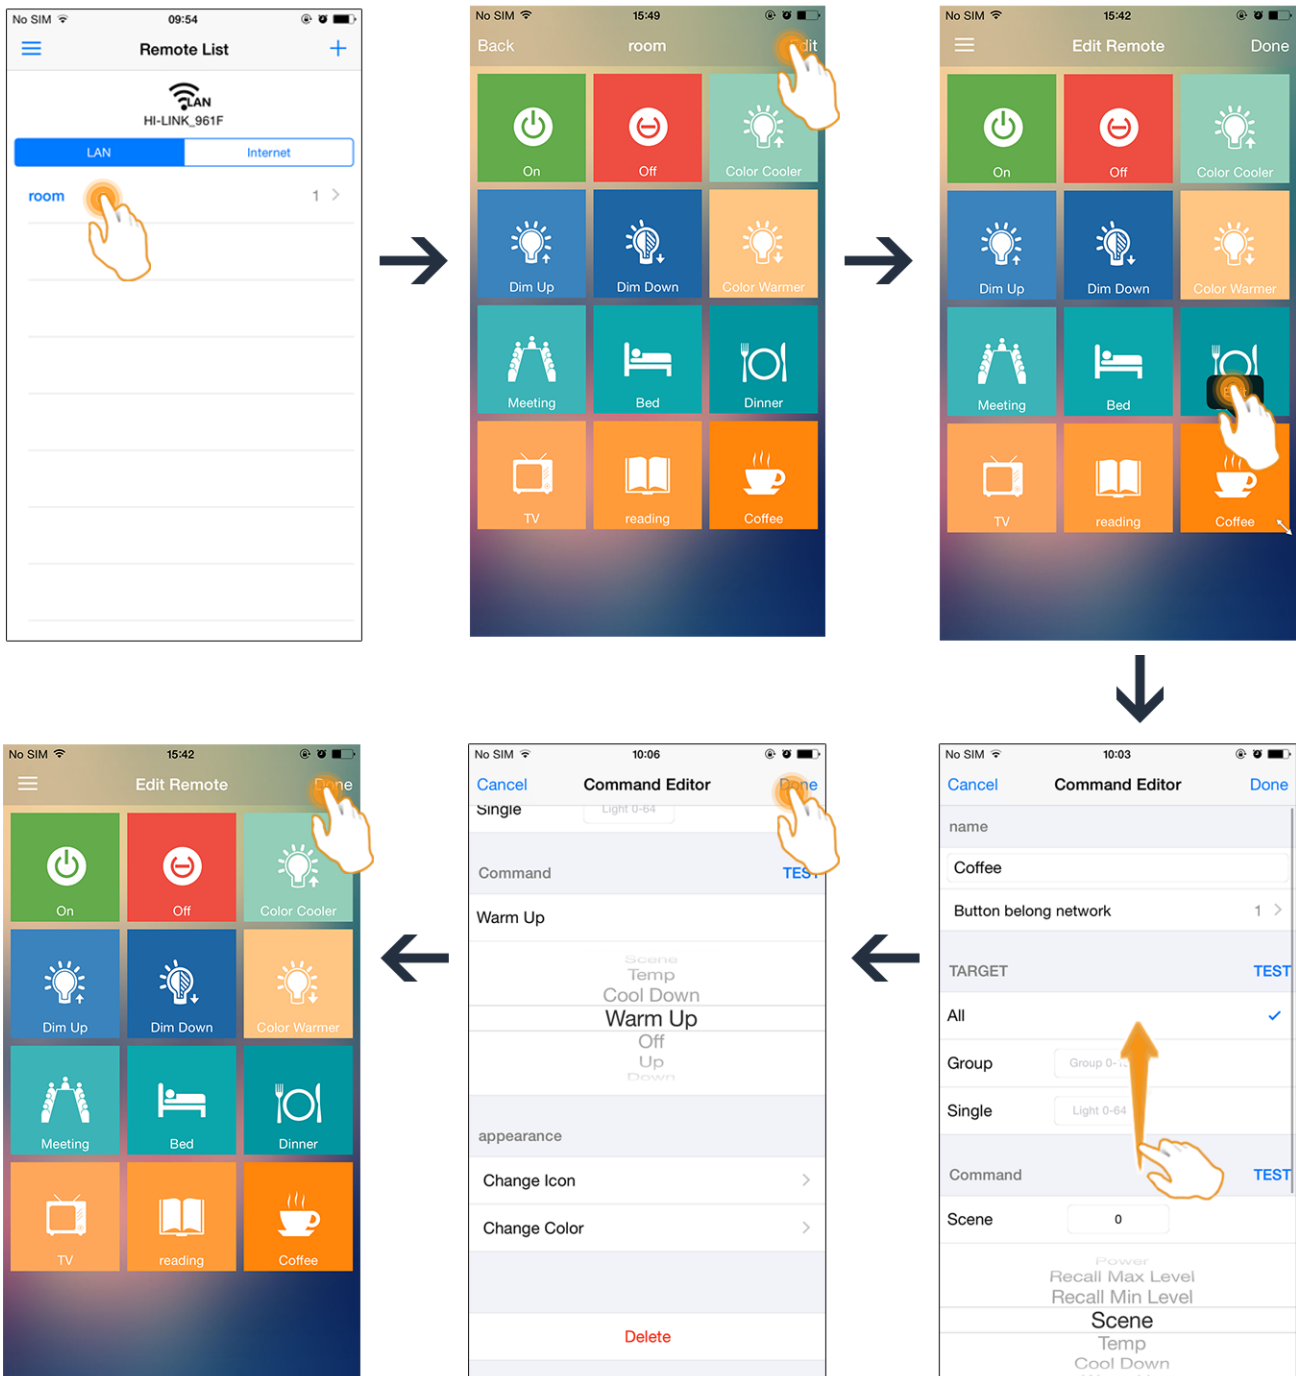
No SIM 09:54

Remote List

LAN
HI-LINK_961F

LAN Internet

room 1

No SIM 15:49

Back room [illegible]dit

On
Off
Color Cooler
Dim Up
Dim Down
Color Warmer
Meeting
Bed
Dinner
TV
reading
Coffee

No SIM 15:42

Edit Remote Done

On
Off
Color Cooler
Dim Up
Dim Down
Color Warmer
Meeting
Bed
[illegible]
TV
reading
Coffee

No SIM 10:03

Cancel Command Editor Done

name
Coffee
Button belong network 1

TARGET TEST
All
Group Group 0-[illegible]
Single Light 0-64

Command TEST
Scene 0

Power
Recall Max Level
Recall Min Level
Scene
Temp
Cool Down

No SIM 10:06

Cancel Command Editor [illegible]ne

Single Light 0-64

Command TES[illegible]
Warm Up

Scene
Temp
Cool Down
Warm Up
Off
Up
Down

appearance
Change Icon
Change Color

Delete

No SIM 15:42

Edit Remote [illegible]ne

On
Off
Color Cooler
Dim Up
Dim Down
Color Warmer
Meeting
Bed
Dinner
TV
reading
Coffee